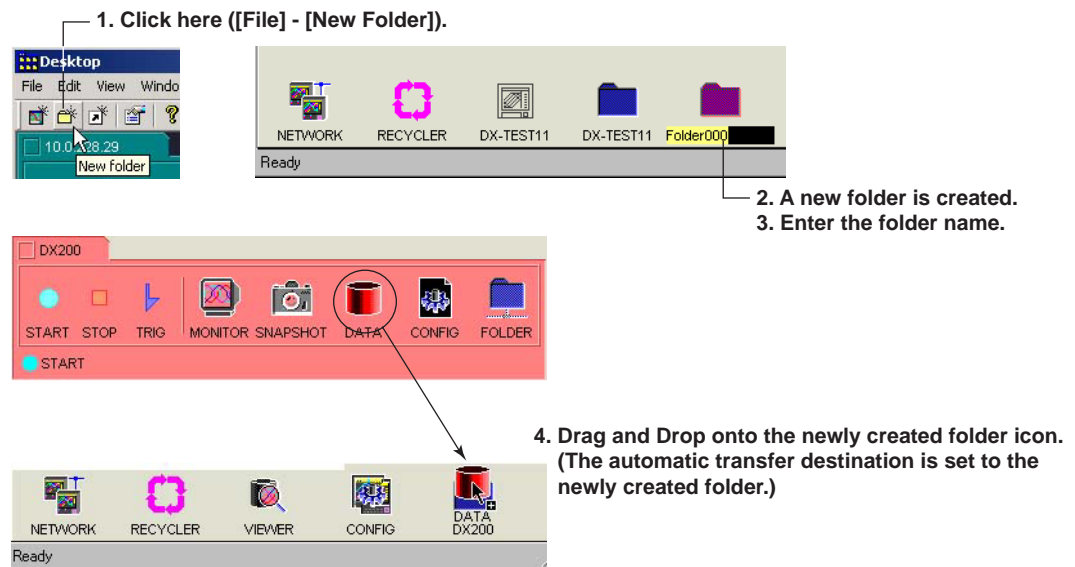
1. Click here ([File] - [New Folder]).

Desktop
File Edit View Windo
10.0.28.29
New folder

NETWORK RECYCLER DX-TEST11 DX-TEST11 Folder000
Ready

2. A new folder is created.
3. Enter the folder name.

DX200
START STOP TRIG MONITOR SNAPSHOT DATA CONFIG FOLDER
START

4. Drag and Drop onto the newly created folder icon. (The automatic transfer destination is set to the newly created folder.)

NETWORK RECYCLER VIEWER CONFIG DATA DX200
Ready